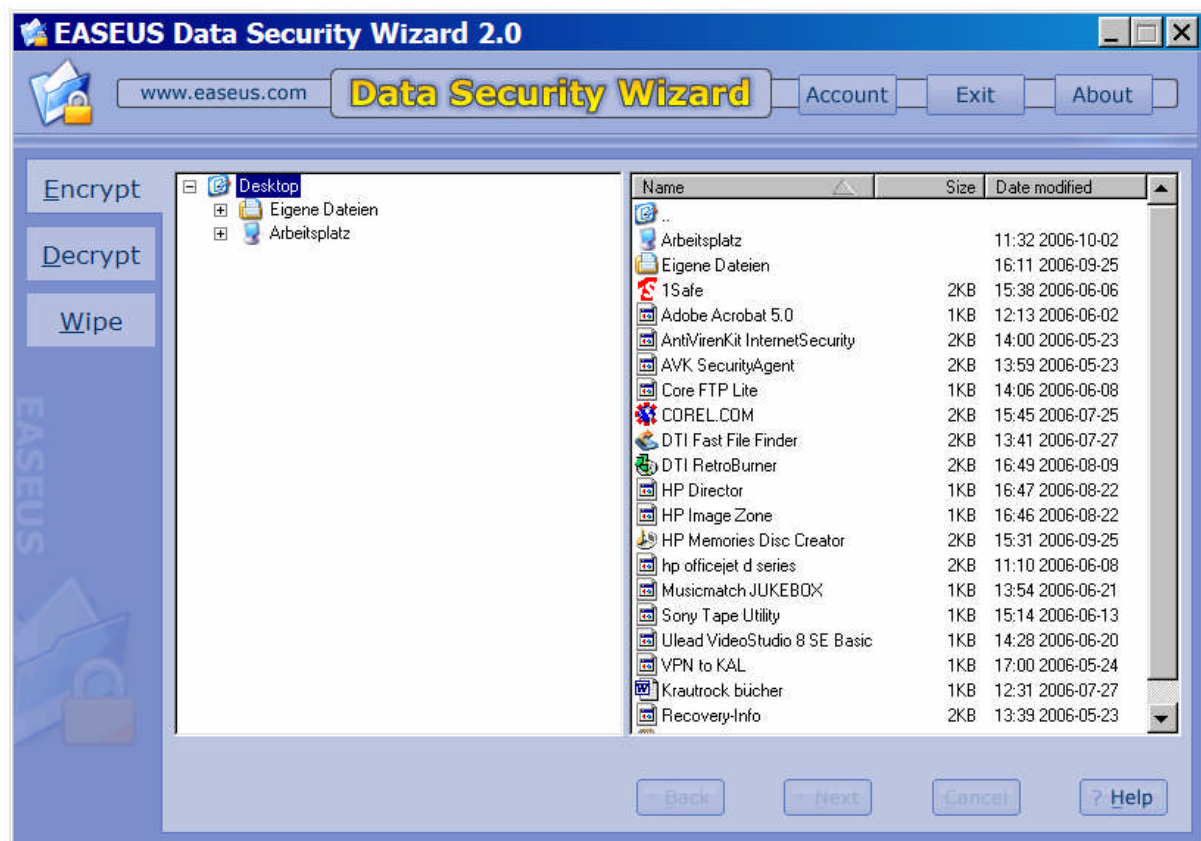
EASEUS Data Security Wizard 2.0

www.easeus.com

Data Security Wizard

Account Exit About

Encrypt

Decrypt

Wipe

EASEUS

Desktop
Eigene Dateien
Arbeitsplatz

| Name | Size | Date modified |
|---|---|---|
| .. | | |
| Arbeitsplatz | | 11:32 2006-10-02 |
| Eigene Dateien | | 16:11 2006-09-25 |
| 1Safe | 2KB | 15:38 2006-06-06 |
| Adobe Acrobat 5.0 | 1KB | 12:13 2006-06-02 |
| AntiVirenKit InternetSecurity | 2KB | 14:00 2006-05-23 |
| AVK SecurityAgent | 2KB | 13:59 2006-05-23 |
| Core FTP Lite | 1KB | 14:06 2006-06-08 |
| COREL.COM | 2KB | 15:45 2006-07-25 |
| DTI Fast File Finder | 2KB | 13:41 2006-07-27 |
| DTI RetroBurner | 2KB | 16:49 2006-08-09 |
| HP Director | 1KB | 16:47 2006-08-22 |
| HP Image Zone | 1KB | 16:46 2006-08-22 |
| HP Memories Disc Creator | 2KB | 15:31 2006-09-25 |
| hp officejet d series | 2KB | 11:10 2006-06-08 |
| Musicmatch JUKEBOX | 1KB | 13:54 2006-06-21 |
| Sony Tape Utility | 1KB | 15:14 2006-06-13 |
| Ulead VideoStudio 8 SE Basic | 1KB | 14:28 2006-06-20 |
| VPN to KAL | 1KB | 17:00 2006-05-24 |
| Krautrock bücher | 1KB | 12:31 2006-07-27 |
| Recovery-Info | 2KB | 13:39 2006-05-23 |

Back Next Cancel ? Help